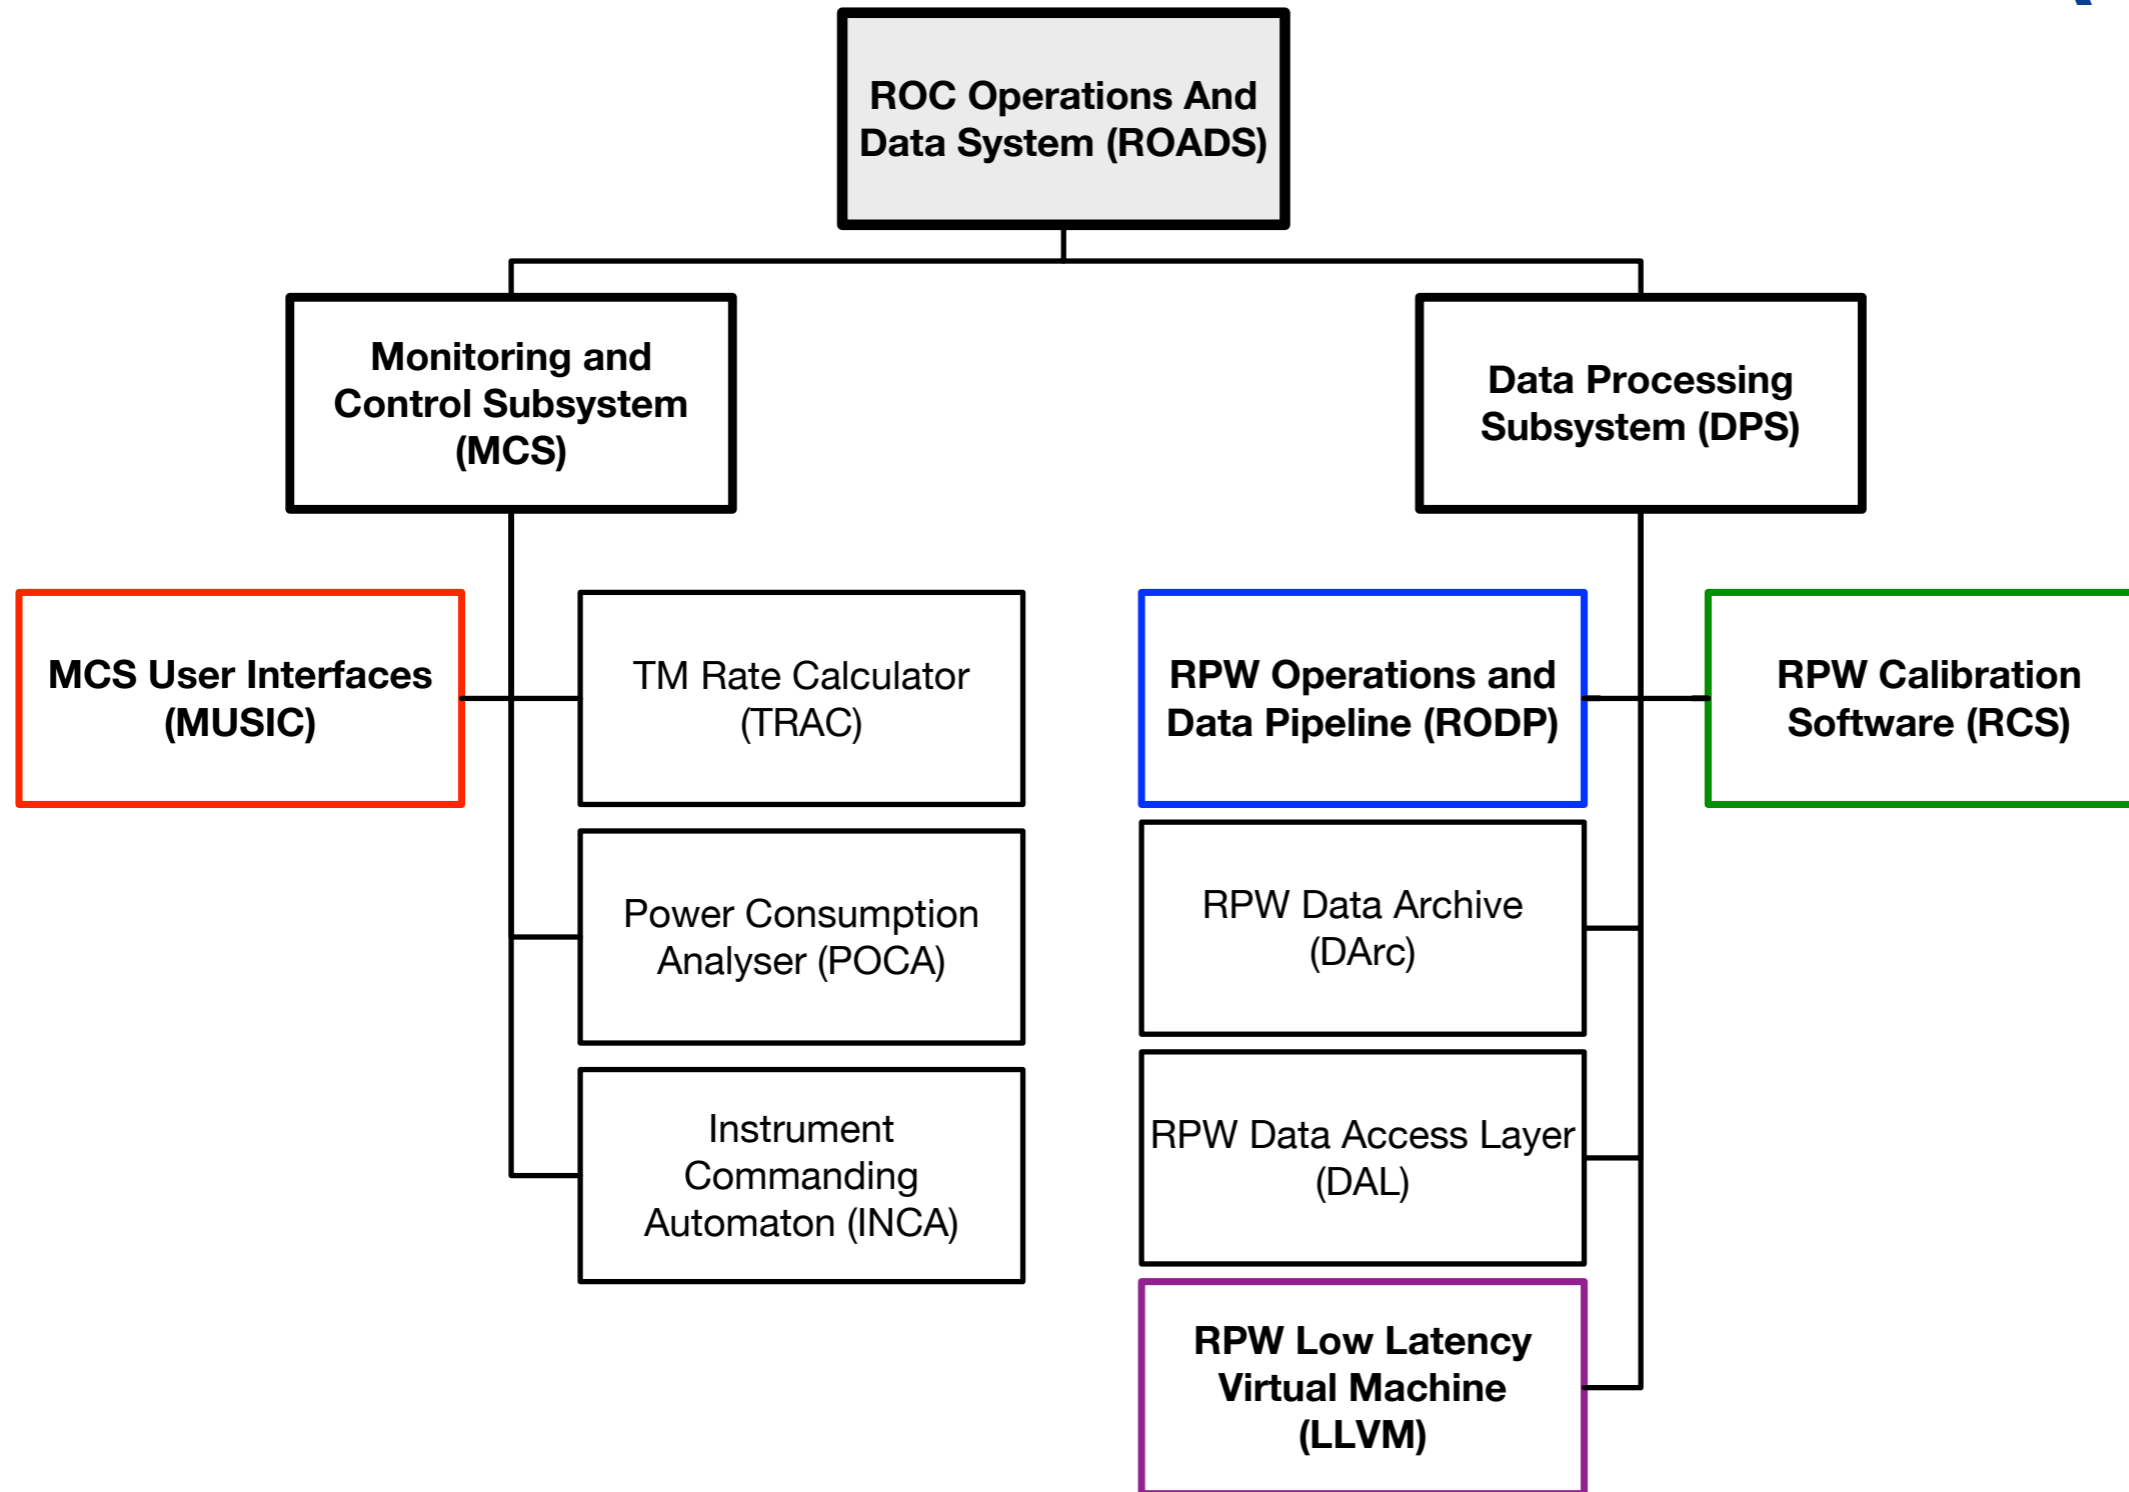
ROC Operations And Data System (ROADS)

Monitoring and Control Subsystem (MCS)

Data Processing Subsystem (DPS)

MCS User Interfaces (MUSIC)

TM Rate Calculator (TRAC)

Power Consumption Analyser (POCA)

Instrument Commanding Automaton (INCA)

RPW Operations and Data Pipeline (RODP)

RPW Calibration Software (RCS)

RPW Data Archive (DArc)

RPW Data Access Layer (DAL)

RPW Low Latency Virtual Machine (LLVM)